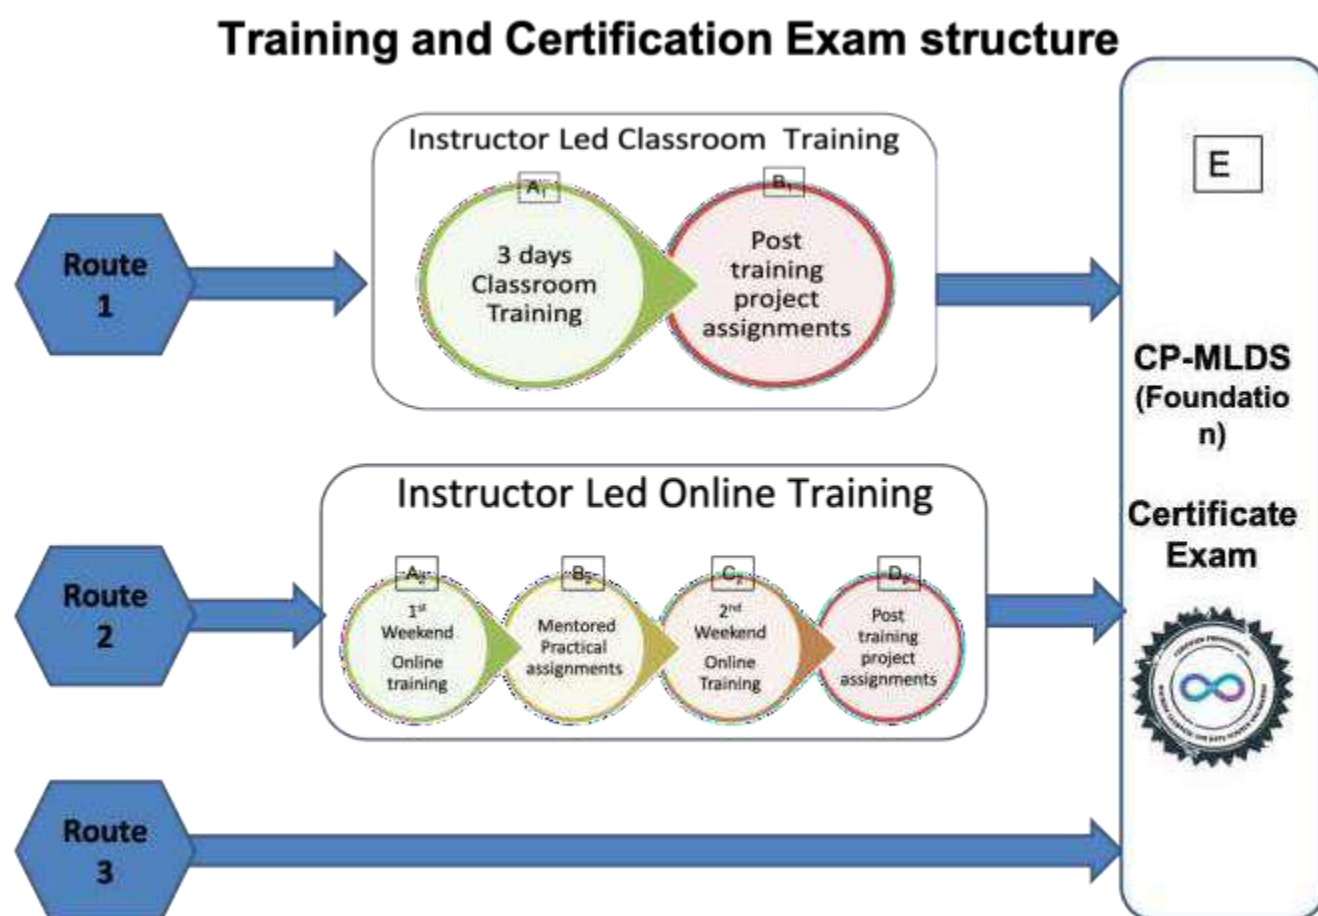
Training and Certification Exam structure

Route 1

Instructor Led Classroom Training

$A_1$

3 days Classroom Training

$B_1$

Post training project assignments

Route 2

Instructor Led Online Training

$A_2$

$1^{st}$ Weekend Online training

$B_2$

Mentored Practical assignments

$C_2$

$2^{nd}$ Weekend Online Training

$D_2$

Post training project assignments

Route 3

E

CP-MLDS (Foundation)

Certificate Exam

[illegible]